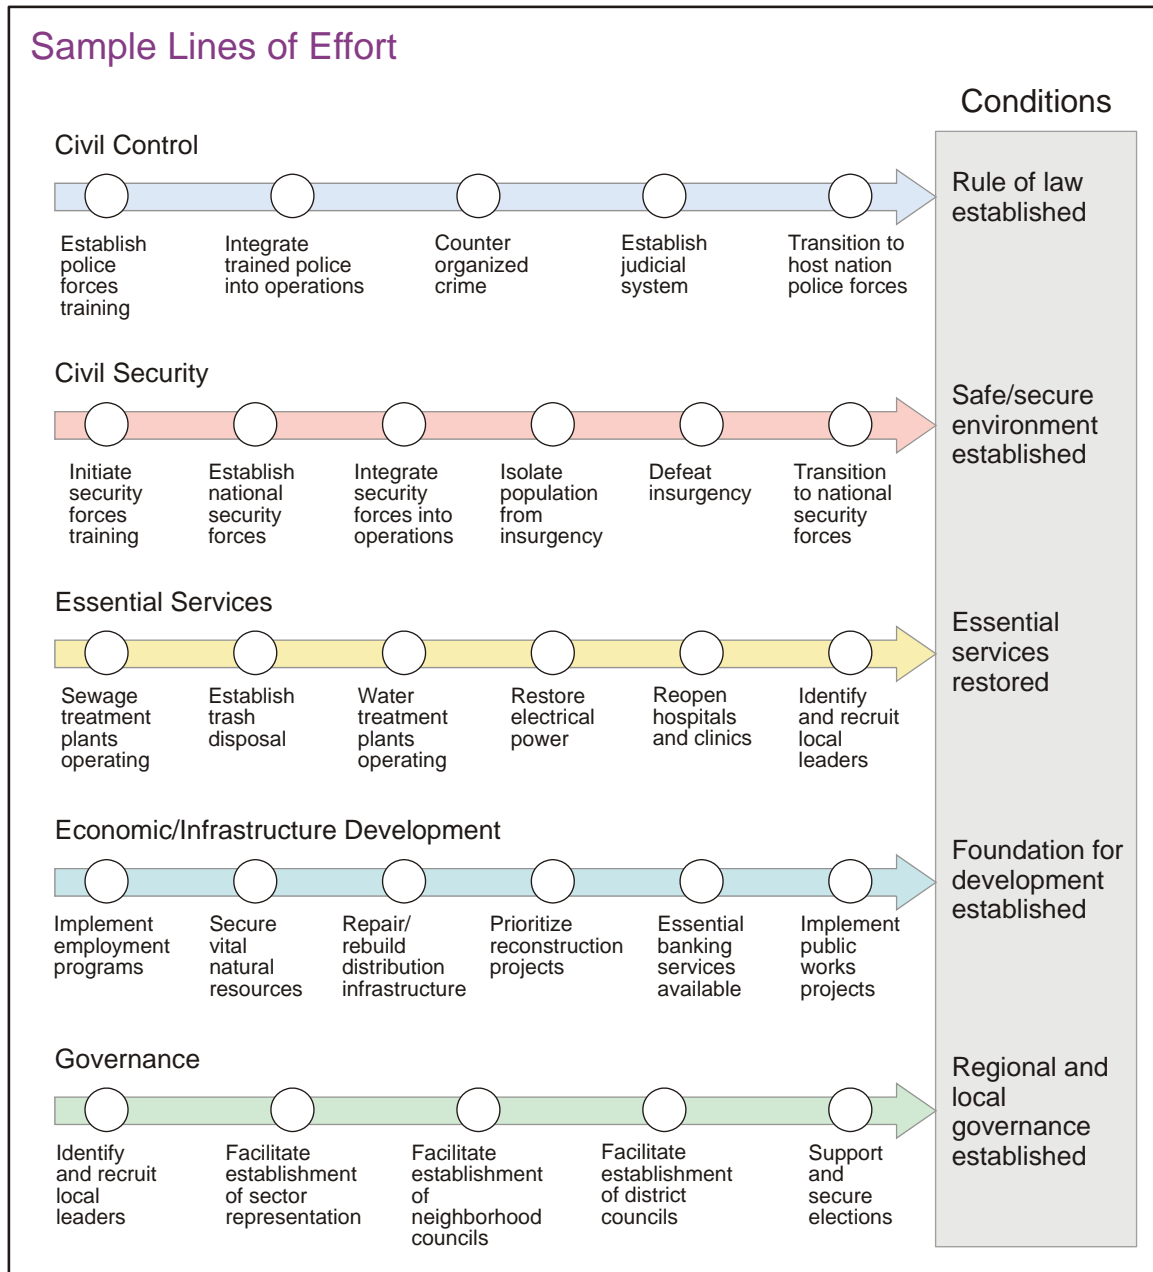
Sample Lines of Effort

Conditions

Civil Control

Establish police forces training

Integrate trained police into operations

Counter organized crime

Establish judicial system

Transition to host nation police forces

Rule of law established

Civil Security

Initiate security forces training

Establish national security forces

Integrate security forces into operations

Isolate population from insurgency

Defeat insurgency

Transition to national security forces

Safe/secure environment established

Essential Services

Sewage treatment plants operating

Establish trash disposal

Water treatment plants operating

Restore electrical power

Reopen hospitals and clinics

Identify and recruit local leaders

Essential services restored

Economic/Infrastructure Development

Implement employment programs

Secure vital natural resources

Repair/ rebuild distribution infrastructure

Prioritize reconstruction projects

Essential banking services available

Implement public works projects

Foundation for development established

Governance

Identify and recruit local leaders

Facilitate establishment of sector representation

Facilitate establishment of neighborhood councils

Facilitate establishment of district councils

Support and secure elections

Regional and local governance established